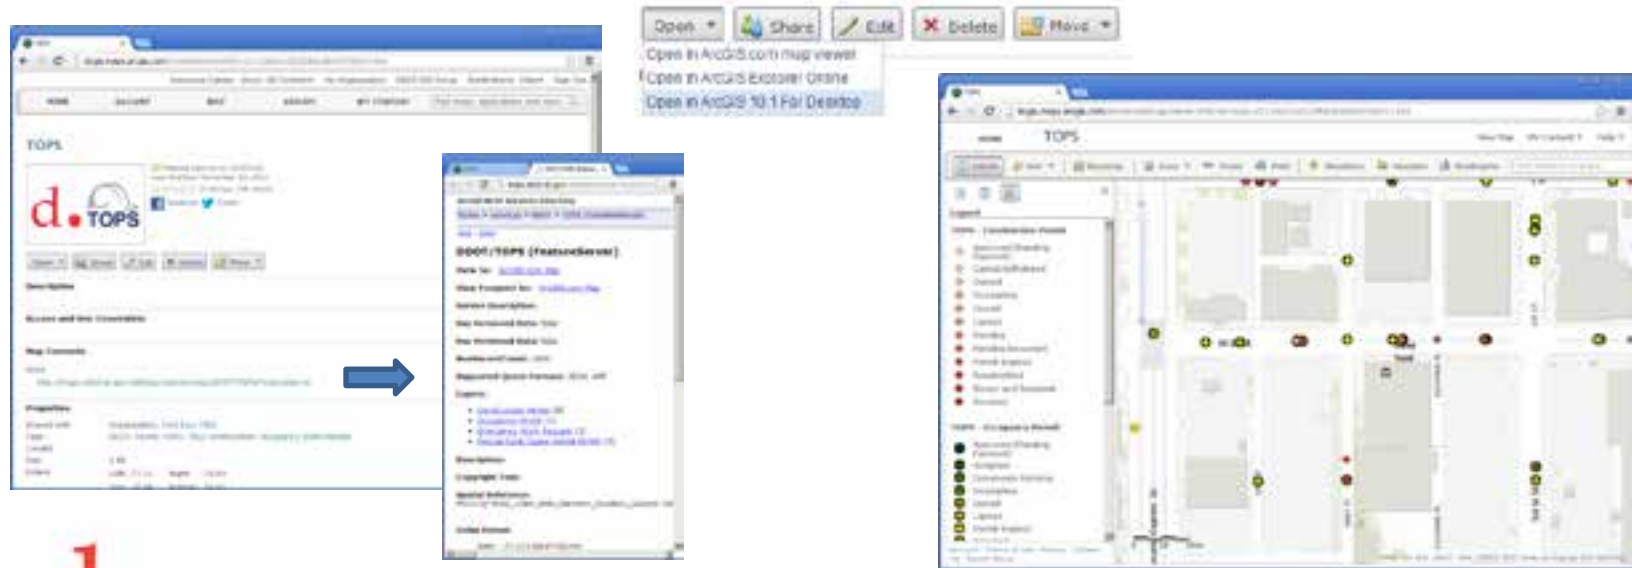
Open Share Edit Delete Move

Open in ArcGIS.com map viewer
Open in ArcGIS Explorer Online
Open in ArcGIS 10.1 For Desktop

TOPS

d. TOPS

Description

Access and Use Constraints

Map Contents

Properties

DDOT/TOPS (FeatureServer)

TOPS

Legend

1